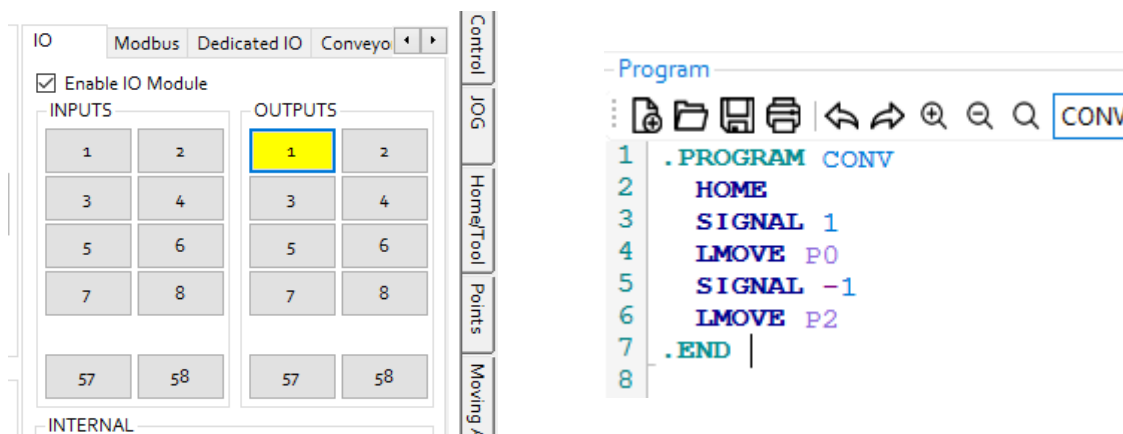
IO | Modbus | Dedicated IO | Conveyo

Enable IO Module

INPUTS

1 2
3 4
5 6
7 8
57 58

OUTPUTS

1 2
3 4
5 6
7 8
57 58

INTERNAL

Control
JOG
Home/Tool
Points
Moving

Program

CONV

1 .PROGRAM CONV
2 HOME
3 SIGNAL 1
4 LMOVE P0
5 SIGNAL -1
6 LMOVE P2
7 .END
8